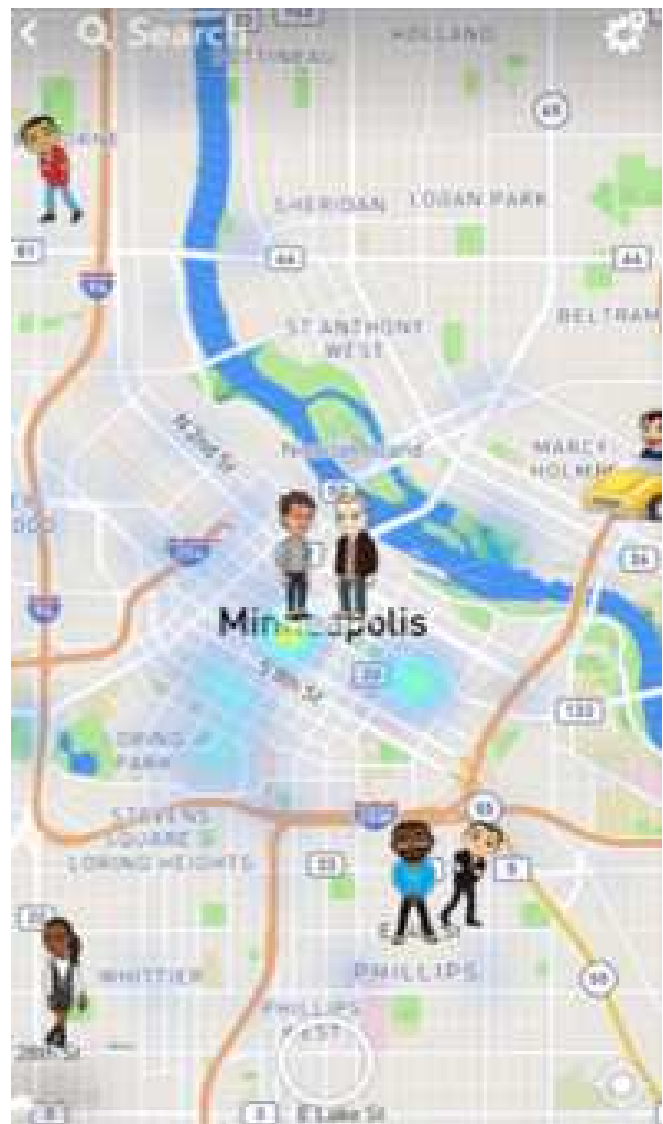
Search
HOLLAND
65
SHERIDAN
LOGAN PARK
81
94
44
44
ST ANTHONY WEST
BELTRAMI
Nicollet Island
MARCY HOLMES
94
Minneapolis
35
122
LORING PARK
STEVENS SQUARE LORING HEIGHTS
55
65
5
PHILLIPS
WHITTIER
PHILLIPS WEST
28th St
E Lake St